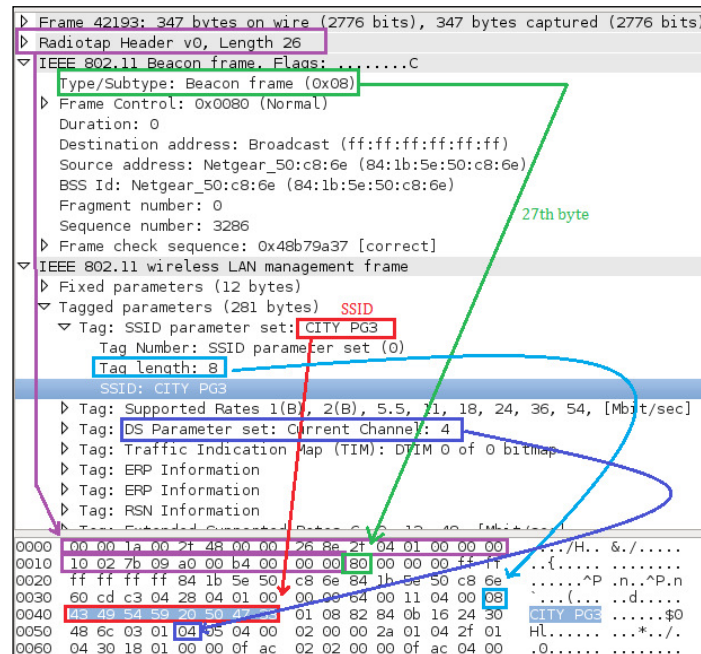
Frame 42193: 347 bytes on wire (2776 bits), 347 bytes captured (2776 bits)
Radiotap Header v0, Length 26
IEEE 802.11 Beacon frame, Flags: ........C
Type/Subtype: Beacon frame (0x08)
Frame Control: 0x0080 (Normal)
Duration: 0
Destination address: Broadcast (ff:ff:ff:ff:ff:ff)
Source address: Netgear_50:c8:6e (84:1b:5e:50:c8:6e)
BSS Id: Netgear_50:c8:6e (84:1b:5e:50:c8:6e)
Fragment number: 0
Sequence number: 3286
Frame check sequence: 0x48b79a37 [correct]
IEEE 802.11 wireless LAN management frame
Fixed parameters (12 bytes)
Tagged parameters (281 bytes)
Tag: SSID parameter set: CITY PG3
Tag Number: SSID parameter set (0)
Tag length: 8
SSID: CITY PG3
Tag: Supported Rates 1(B), 2(B), 5.5, 11, 18, 24, 36, 54, [Mbit/sec]
Tag: DS Parameter set: Current Channel: 4
Tag: Traffic Indication Map (TIM): DTIM 0 of 0 bitmap
Tag: ERP Information
Tag: ERP Information
Tag: RSN Information
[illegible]

27th byte

SSID

| | | |
|---|---|---|
| 0000 | 00 00 1a 00 2f 48 00 00 26 8e 2f 04 01 00 00 00 | ..../H.. &./..... |
| 0010 | 10 02 7b 09 a0 00 b4 00 00 00 80 00 00 00 ff ff | ..{..... ........ |
| 0020 | ff ff ff ff 84 1b 5e 50 c8 6e 84 1b 5e 50 c8 6e | ......^P .n..^P.n |
| 0030 | 60 cd c3 04 28 04 01 00 00 64 00 11 04 00 08 | `...(... .d...... |
| 0040 | 43 49 54 59 20 50 47 33 01 08 82 84 0b 16 24 30 | CITY PG3 ......$0 |
| 0050 | 48 6c 03 01 04 05 04 00 02 00 00 2a 01 04 2f 01 | Hl...... ...*../. |
| 0060 | 04 30 18 01 00 00 0f ac 02 02 00 00 0f ac 04 00 | .0...... ........ |